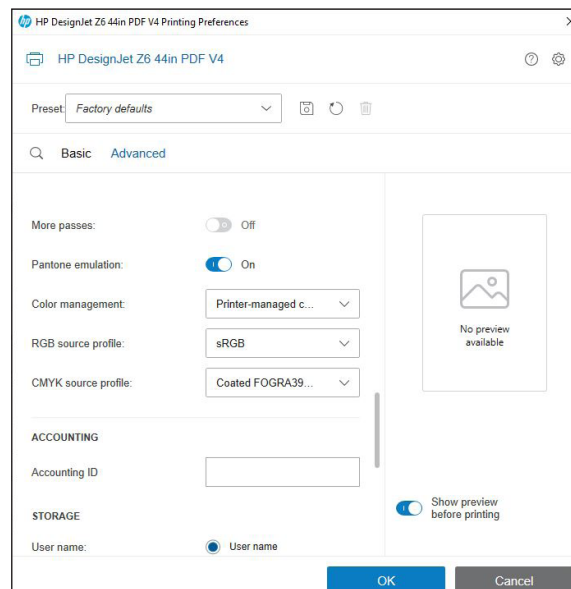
HP DesignJet Z6 44in PDF V4 Printing Preferences

HP DesignJet Z6 44in PDF V4

Preset: Factory defaults

Basic Advanced

More passes: Off

Pantone emulation: On

Color management: Printer-managed c...

RGB source profile: sRGB

CMYK source profile: Coated FOGRA39...

ACCOUNTING

Accounting ID

STORAGE

User name: User name

No preview available

Show preview before printing

OK

Cancel